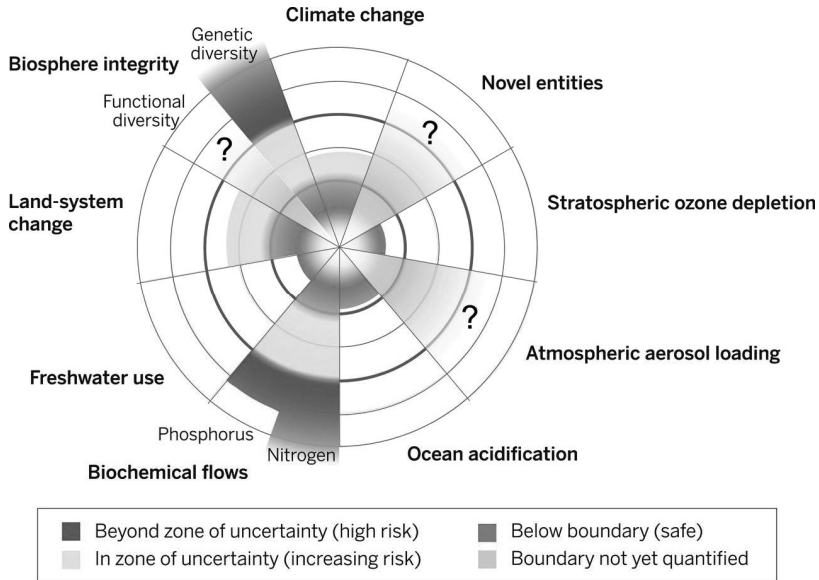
Climate change

Genetic diversity

Biosphere integrity

Novel entities

Functional diversity

?

?

Land-system change

Stratospheric ozone depletion

?

Atmospheric aerosol loading

Freshwater use

Phosphorus

Nitrogen

Biochemical flows

Ocean acidification

Beyond zone of uncertainty (high risk)
Below boundary (safe)
In zone of uncertainty (increasing risk)
Boundary not yet quantified